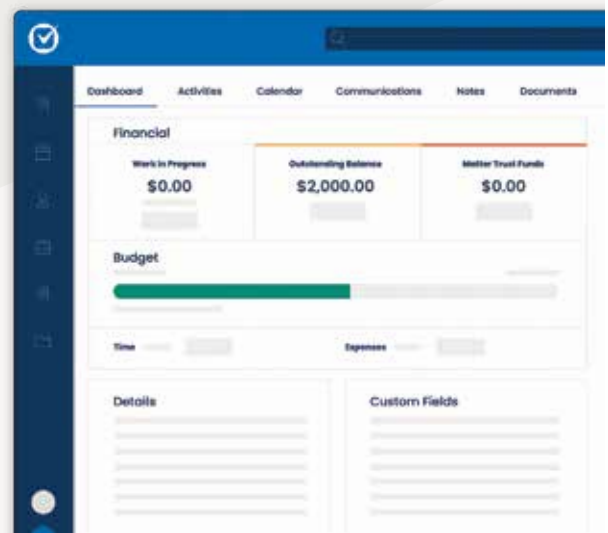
Dashboard Activities Calendar Communications Notes Documents

Financial

Work in Progress
$0.00

Outstanding Balance
$2,000.00

Matter Trust Funds
$0.00

Budget

Time

Expenses

Details

Custom Fields